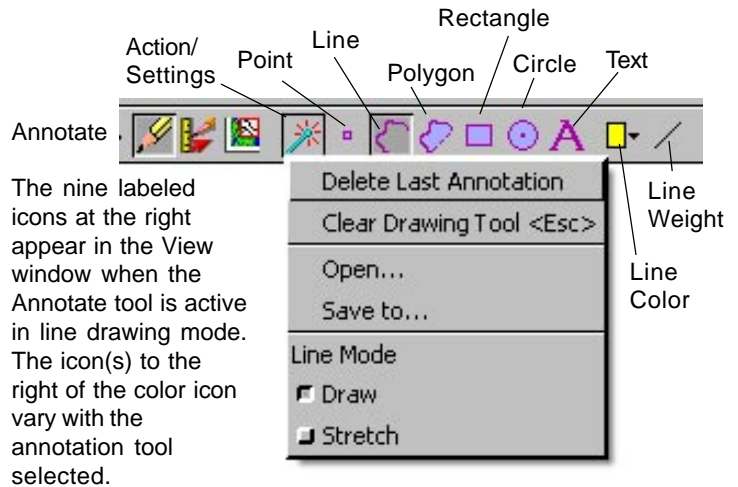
Rectangle

Action/ Settings

Line

Point

Polygon

Circle

Text

Annotate

The nine labeled icons at the right appear in the View window when the Annotate tool is active in line drawing mode. The icon(s) to the right of the color icon vary with the annotation tool selected.

Delete Last Annotation

Clear Drawing Tool <Esc>

Open...

Save to...

Line Mode

Draw

Stretch

Line Weight

Line Color